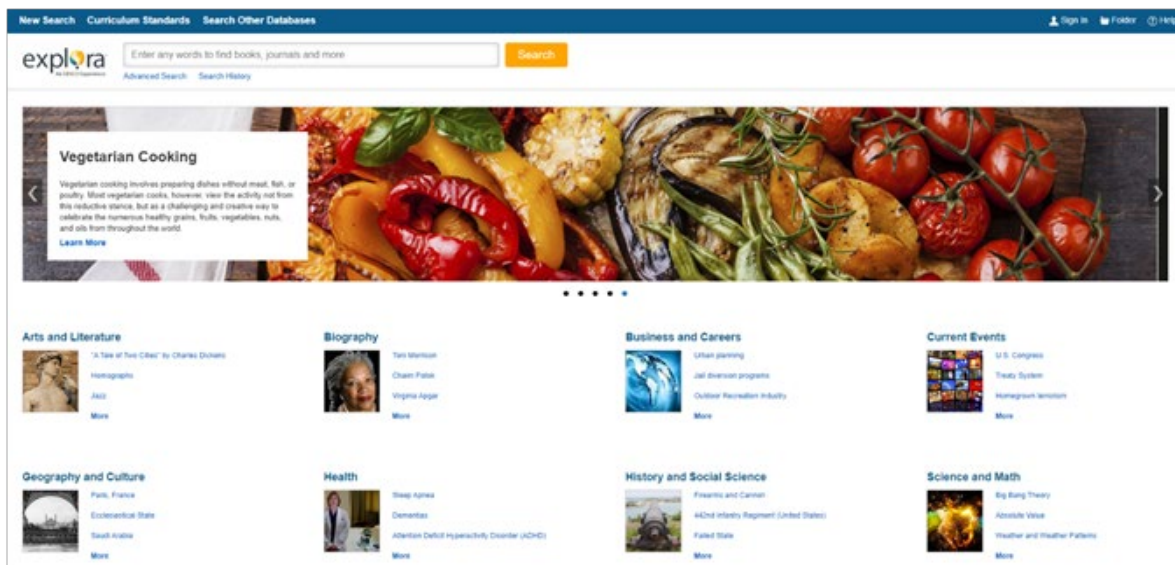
New Search Curriculum Standards Search Other Databases

Sign In Folder Help

explora

an EBSCO Experience

Enter any words to find books, journals and more

Search

Advanced Search Search History

Vegetarian Cooking

Vegetarian cooking involves preparing dishes without meat, fish, or poultry. Most vegetarian cooks, however, view the activity not from this reductive stance, but as a challenging and creative way to celebrate the numerous healthy grains, fruits, vegetables, nuts, and oils from throughout the world.

Learn More

Arts and Literature

"A Tale of Two Cities" by Charles Dickens

Homographs

Jazz

More

Biography

Toni Morrison

Chaim Potok

Virginia Apgar

More

Business and Careers

Urban planning

Jail diversion programs

Outdoor Recreation Industry

More

Current Events

U.S. Congress

Treaty System

Homegrown terrorism

More

Geography and Culture

Paris, France

Ecclesiastical State

Saudi Arabia

More

Health

Sleep Apnea

Dementias

Attention Deficit Hyperactivity Disorder (ADHD)

More

History and Social Science

Firearms and Cannon

442nd Infantry Regiment (United States)

Failed State

More

Science and Math

Big Bang Theory

Absolute Value

Weather and Weather Patterns

More